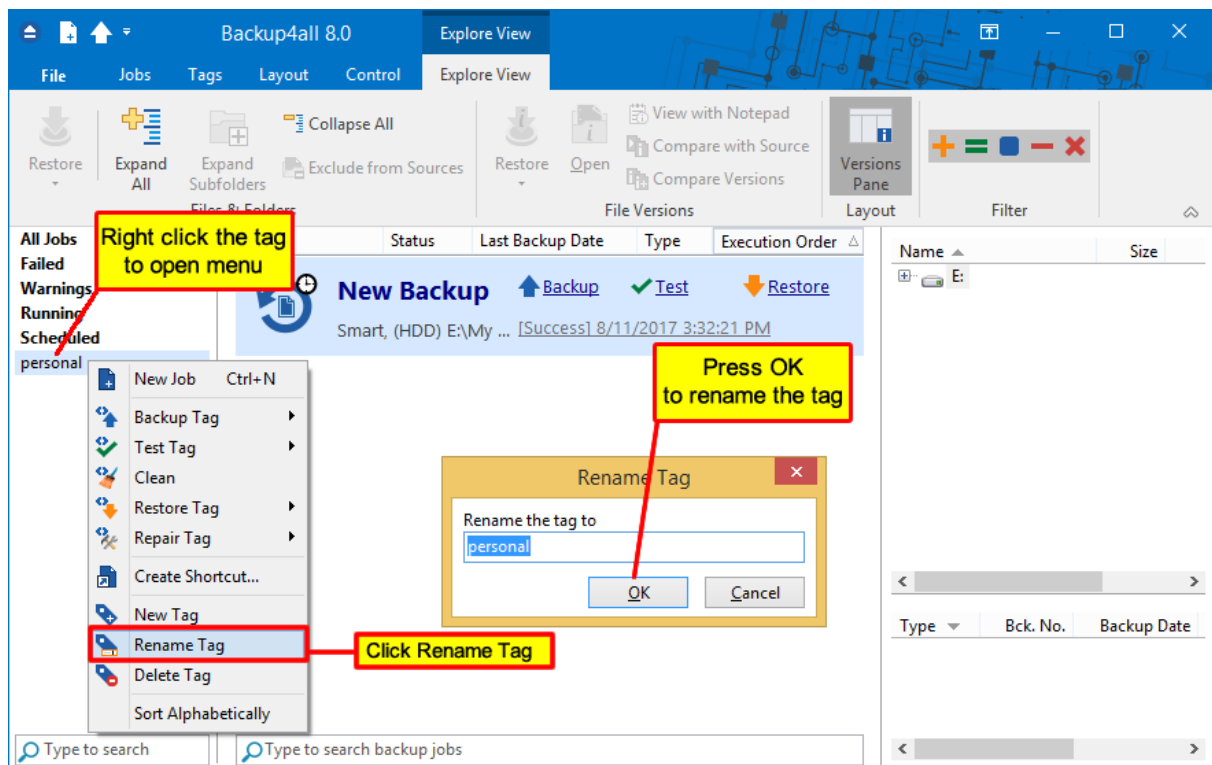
Backup4all 8.0

Explore View

File Jobs Tags Layout Control Explore View

Restore

Expand All

Expand Subfolders

Collapse All

Exclude from Sources

Files & Folders

Restore

Open

View with Notepad

Compare with Source

Compare Versions

File Versions

Versions Pane

Layout

Filter

All Jobs

Failed

Warnings

Running

Scheduled

personal

Right click the tag to open menu

Status Last Backup Date Type Execution Order

New Backup

Backup Test Restore

Smart, (HDD) E:\My ... [Success] 8/11/2017 3:32:21 PM

Press OK to rename the tag

New Job Ctrl+N

Backup Tag

Test Tag

Clean

Restore Tag

Repair Tag

Create Shortcut...

New Tag

Rename Tag

Delete Tag

Sort Alphabetically

Rename Tag

Rename the tag to

personal

OK Cancel

Click Rename Tag

Name Size

E:

Type Bck. No. Backup Date

Type to search

Type to search backup jobs